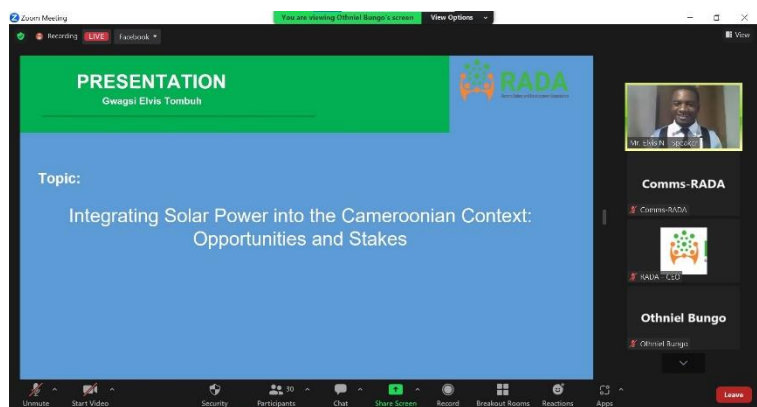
Zoom Meeting
You are viewing Othniel Bungo's screen
View Options
Recording LIVE Facebook
View

PRESENTATION
Gwagsi Elvis Tombuh
RADA
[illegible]

Topic:

Integrating Solar Power into the Cameroonian Context: Opportunities and Stakes

Mr. Elvis N. (Speaker)
Comms-RADA
Comms-RADA
RADA - CEO
Othniel Bungo
Othniel Bungo

Unmute
Start Video
Security
Participants 30
Chat
Share Screen
Record
Breakout Rooms
Reactions
Apps
Leave